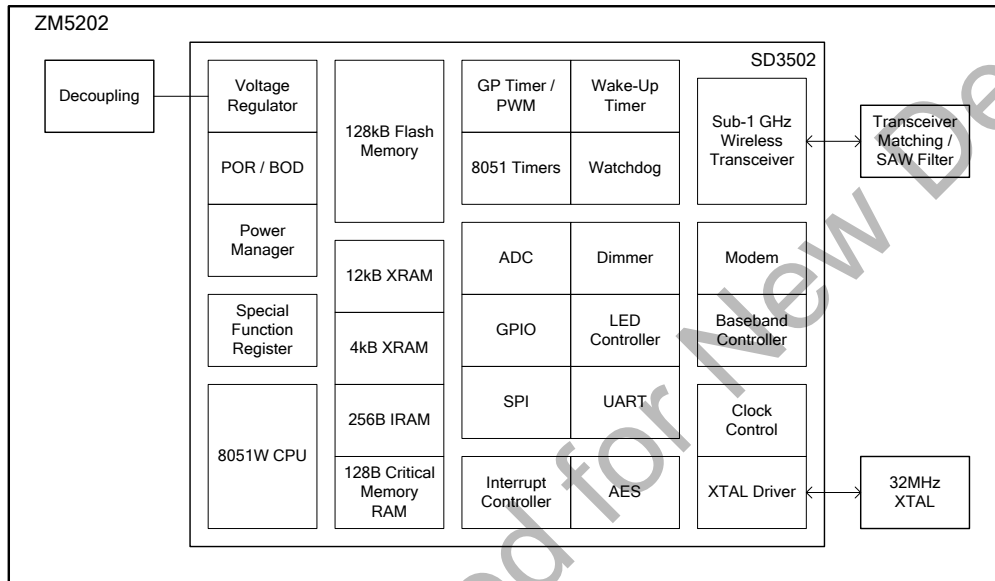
ZM5202

SD3502

Decoupling

Voltage Regulator

POR / BOD

Power Manager

Special Function Register

8051W CPU

128kB Flash Memory

12kB XRAM

4kB XRAM

256B IRAM

128B Critical Memory RAM

GP Timer / PWM

Wake-Up Timer

8051 Timers

Watchdog

ADC

Dimmer

GPIO

LED Controller

SPI

UART

Interrupt Controller

AES

Sub-1 GHz Wireless Transceiver

Modem

Baseband Controller

Clock Control

XTAL Driver

Transceiver Matching / SAW Filter

32MHz XTAL

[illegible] for New De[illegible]